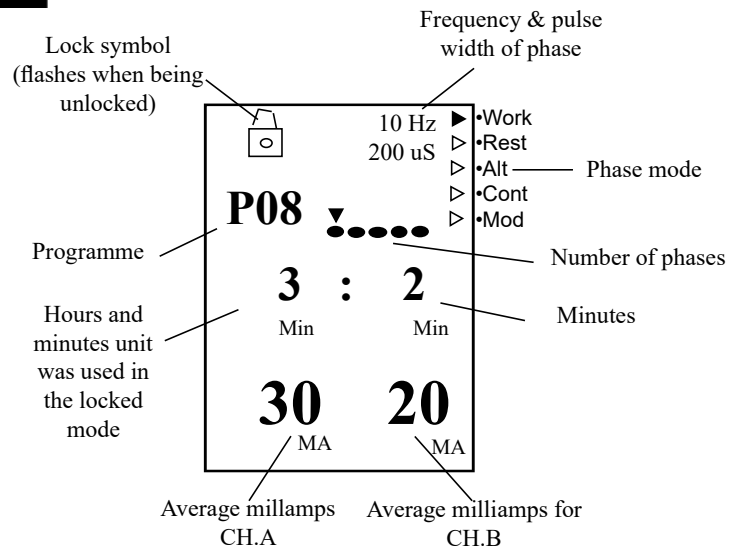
Frequency & pulse width of phase

Lock symbol (flashes when being unlocked)

10 Hz
200 uS

•Work
•Rest
•Alt
•Cont
•Mod

Phase mode

P08

Programme

Number of phases

3 : 2

Min Min

Hours and minutes unit was used in the locked mode

Minutes

30 20

MA MA

Average millamps CH.A

Average milliamps for CH.B